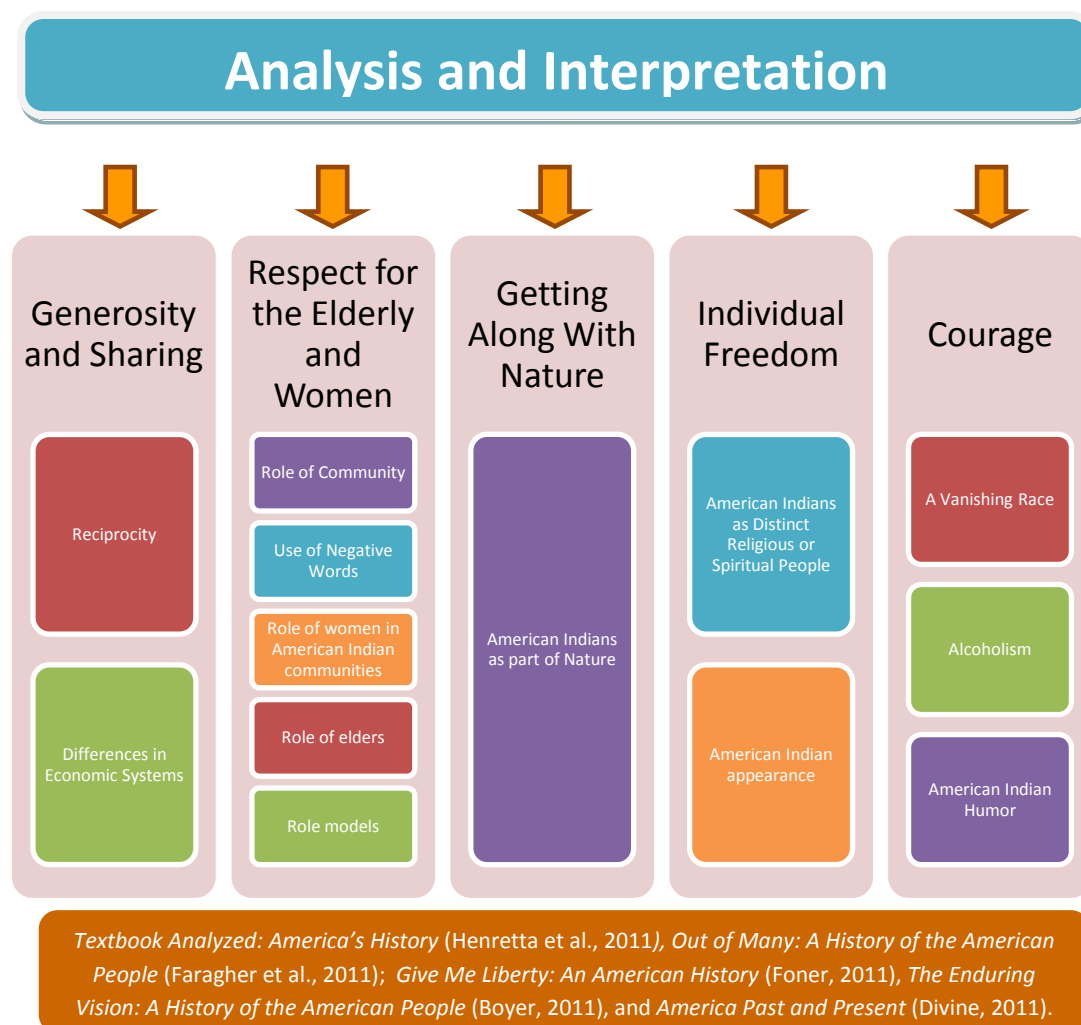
Analysis and Interpretation

Generosity and Sharing

Reciprocity

Differences in Economic Systems

Respect for the Elderly and Women

Role of Community

Use of Negative Words

Role of women in American Indian communities

Role of elders

Role models

Getting Along With Nature

American Indians as part of Nature

Individual Freedom

American Indians as Distinct Religious or Spiritual People

American Indian appearance

Courage

A Vanishing Race

Alcoholism

American Indian Humor

Textbook Analyzed: America's History (Henretta et al., 2011), Out of Many: A History of the American People (Faragher et al., 2011); Give Me Liberty: An American History (Foner, 2011), The Enduring Vision: A History of the American People (Boyer, 2011), and America Past and Present (Divine, 2011).